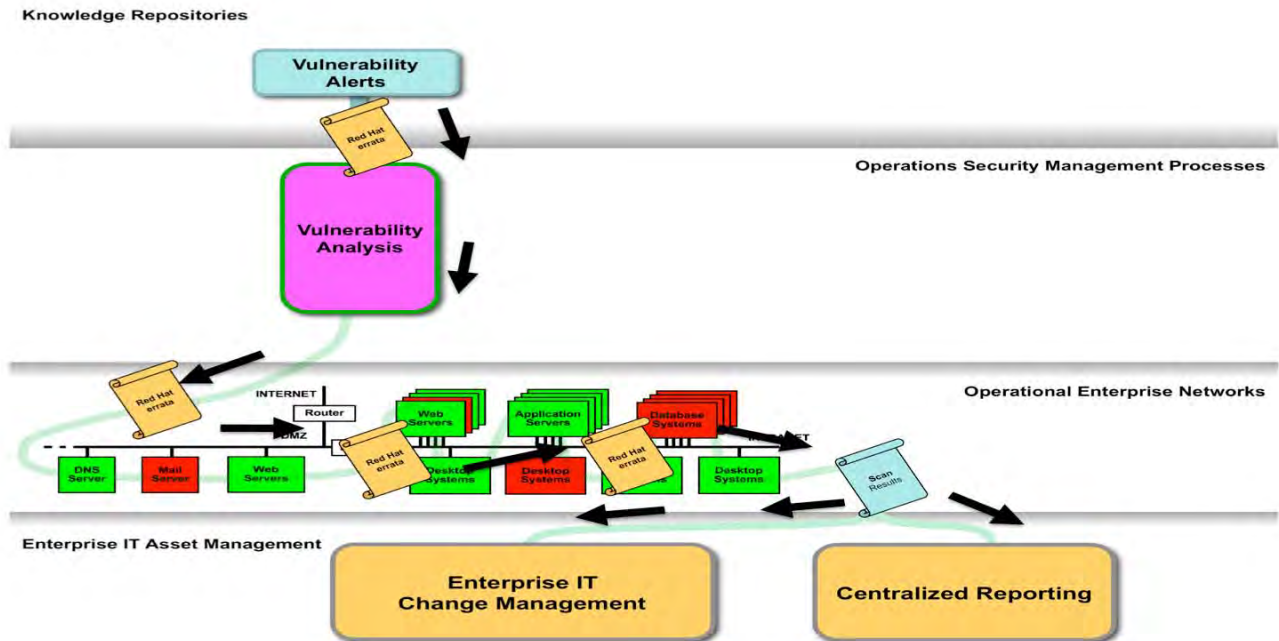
Knowledge Repositories

Vulnerability Alerts

Red Hat errata

Operations Security Management Processes

Vulnerability Analysis

Red Hat errata

INTERNET

Router

DMZ

Operational Enterprise Networks

Web Servers

Application Servers

Database Systems

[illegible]NET

DNS Server

Mail Server

Web Servers

Red Hat errata

Desktop Systems

Desktop Systems

Red Hat errata

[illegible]s

Desktop Systems

Scan Results

Enterprise IT Asset Management

Enterprise IT Change Management

Centralized Reporting